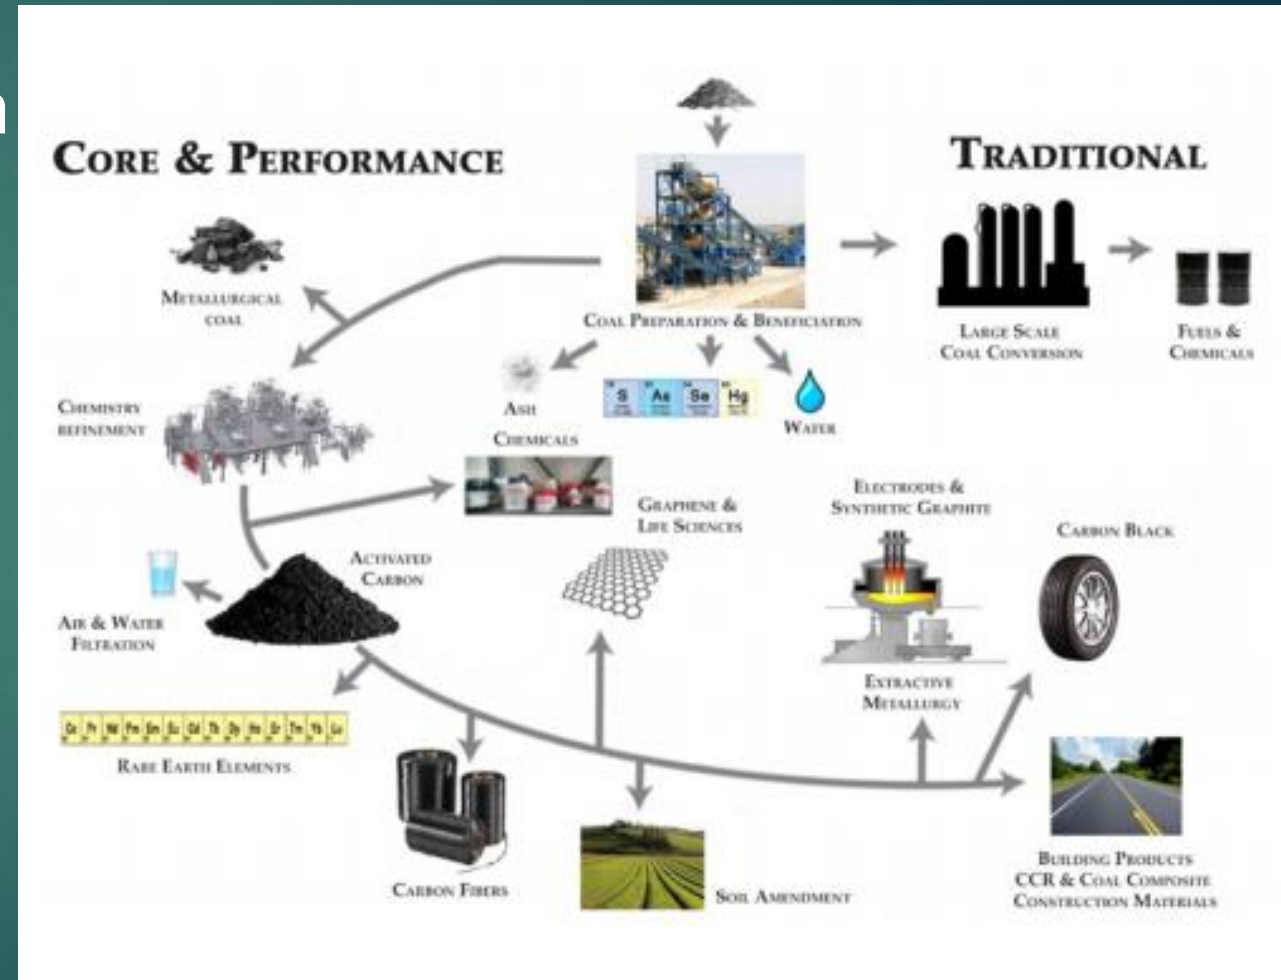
Core & Performance

Traditional

Metallurgical coal

Coal Preparation & Beneficiation

Large Scale Coal Conversion

Fuels & Chemicals

Chemistry refinement

Ash

S As Se Hg

Water

Chemicals

Graphene & Life Sciences

Electrodes & Synthetic Graphite

Carbon Black

Activated Carbon

Air & Water Filtration

Extractive Metallurgy

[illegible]

Rare Earth Elements

Carbon Fibers

Soil Amendment

Building Products CCR & Coal Composite Construction Materials